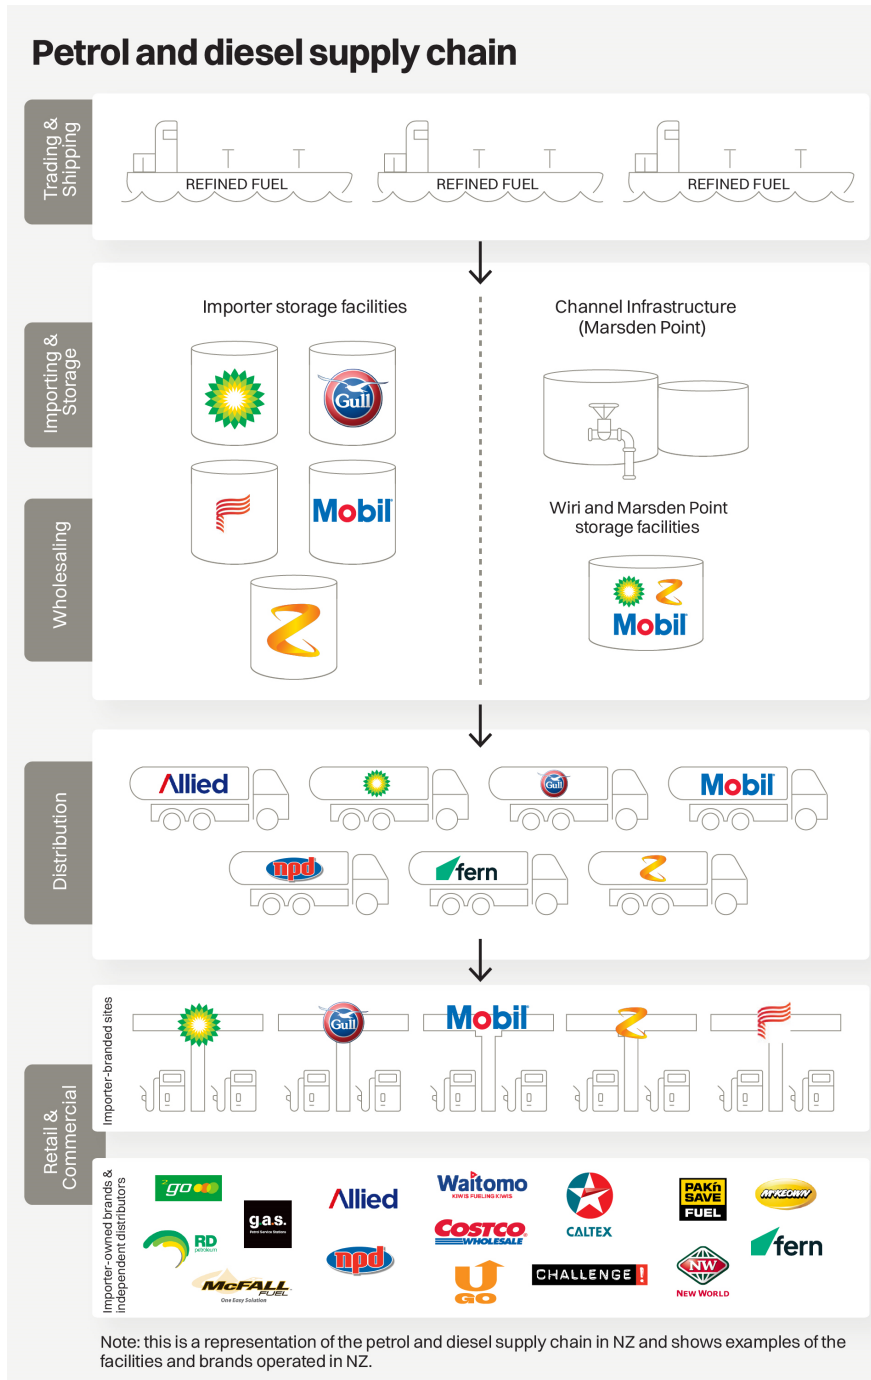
Petrol and diesel supply chain

Trading & Shipping

REFINED FUEL

REFINED FUEL

REFINED FUEL

Importing & Storage

Wholesaling

Importer storage facilities

Gull

Mobil

Channel Infrastructure (Marsden Point)

Wiri and Marsden Point storage facilities

Mobil

Distribution

Allied

Gull

Mobil

npd

fern

Retail & Commercial

Importer-branded sites

Gull

Mobil

Importer-owned brands & independent distributors

go

gas.

Allied

Waitomo
KIWIS FUELING KIWIS

CALTEX

PAK'n SAVE FUEL

McKEOWN

RD petroleum

COSTCO WHOLESALE

fern

npd

CHALLENGE!

NW
NEW WORLD

McFALL FUEL
One Easy Solution

U GO

Note: this is a representation of the petrol and diesel supply chain in NZ and shows examples of the facilities and brands operated in NZ.